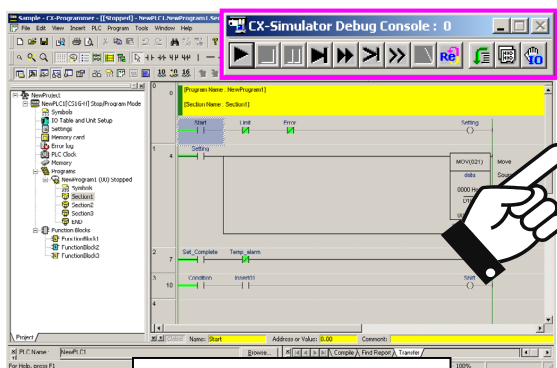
Sample - CX-Programmer - [[Stopped] - NewPLC1.NewProgram1.Se

File Edit View Insert PLC Program Tools Window Help

CX-Simulator Debug Console : 0

NewProject
NewPLC1[CS1G-H] Stop/Program Mode
Symbols
IO Table and Unit Setup
Settings
Memory card
Error log
PLC Clock
Memory
Programs
NewProgram1 (00) Stopped
Symbols
Section1
Section2
Section3
END
Function Blocks
FunctionBlock1
FunctionBlock2
FunctionBlock3

Project

0
[Program Name : NewProgram1]
[Section Name : Section1]
Start
Limit
Error
Setting
1
4
Setting
MOV(021)
Move
data
Sourc
0000 H
D1
2
7
Set_Complete
Temp_alarm
3
10
Condition
Insert01
Shift
4

Name: Start
Browse...
Address or Value: 0.00
Comment:
Compile
Find Report
Transfer

PLC Name
NewPLC1

For Help, press F1
100%